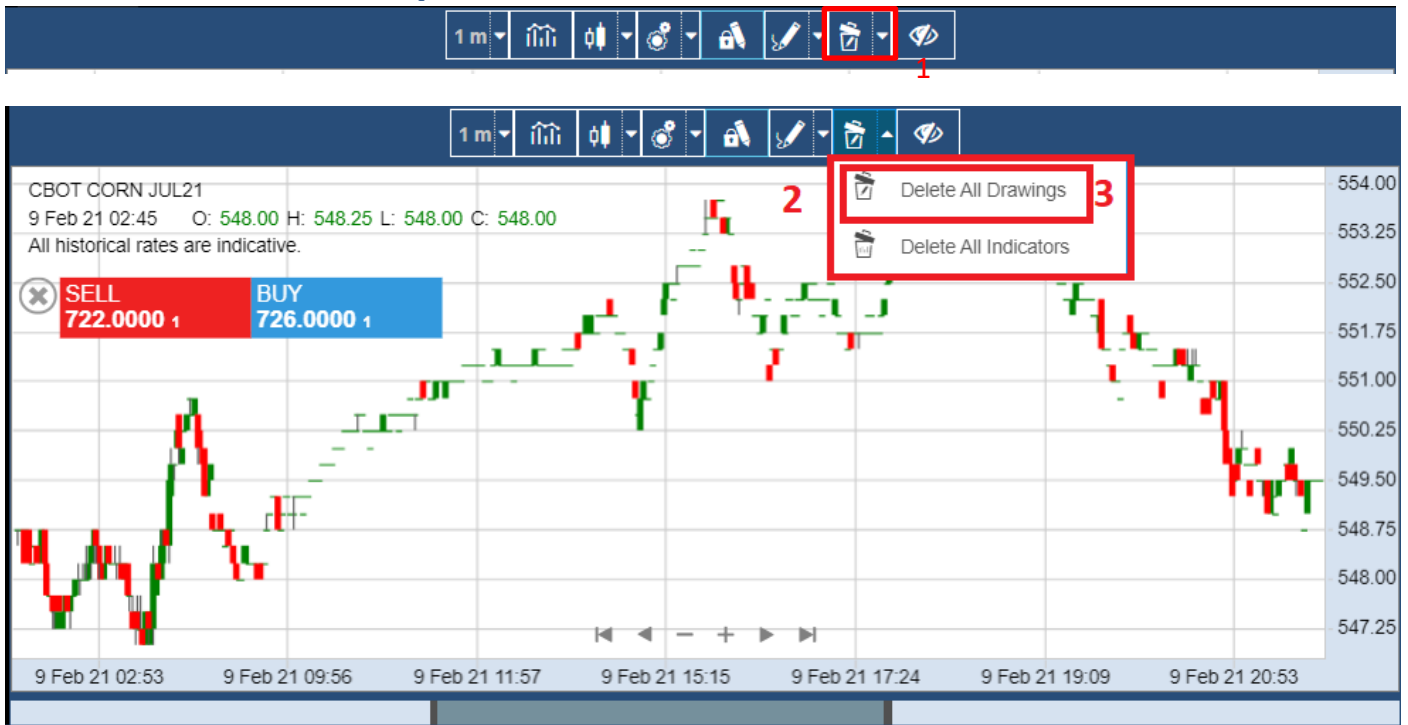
1 m

1

1 m

CBOT CORN JUL21
9 Feb 21 02:45 O: 548.00 H: 548.25 L: 548.00 C: 548.00
All historical rates are indicative.

SELL
722.0000 1

BUY
726.0000 1

2

Delete All Drawings

3

Delete All Indicators

554.00
553.25
552.50
551.75
551.00
550.25
549.50
548.75
548.00
547.25

9 Feb 21 02:53
9 Feb 21 09:56
9 Feb 21 11:57
9 Feb 21 15:15
9 Feb 21 17:24
9 Feb 21 19:09
9 Feb 21 20:53